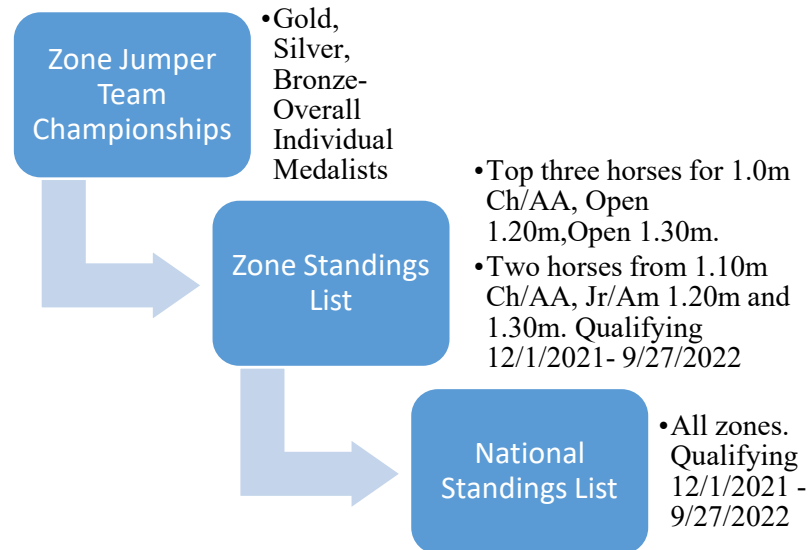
Zone Jumper Team Championships

•Gold, Silver, Bronze- Overall Individual Medalists

Zone Standings List

•Top three horses for 1.0m Ch/AA, Open 1.20m,Open 1.30m.
•Two horses from 1.10m Ch/AA, Jr/Am 1.20m and 1.30m. Qualifying 12/1/2021- 9/27/2022

National Standings List

•All zones. Qualifying 12/1/2021 - 9/27/2022